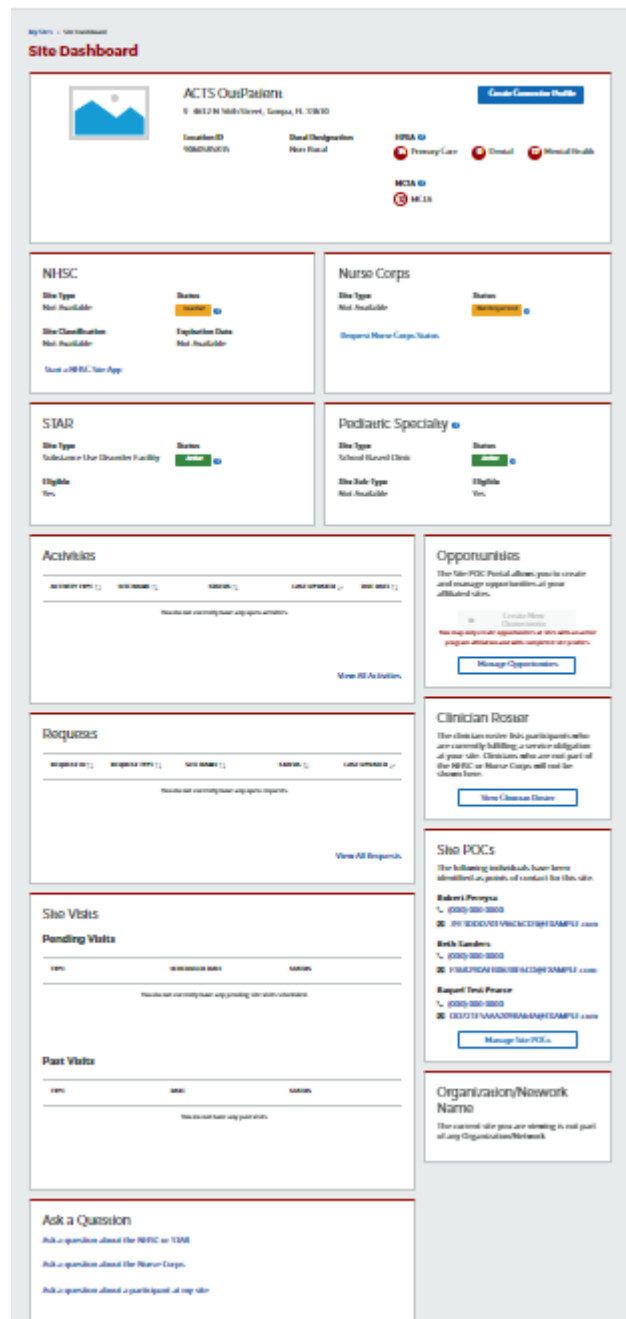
My Sites > Site Dashboard

Site Dashboard

ACTS OutPatient

4612 N 56th Street, Tampa, FL 33610

Create Connector Profile

Location ID
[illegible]

Rural Designation
Non Rural

HPSA

Primary Care

Dental

Mental Health

MCTA

MCTA

NHSC

Site Type
Not Available

Status
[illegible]

Site Classification
Not Available

Expiration Date
Not Available

Start a NHSC Site App

Nurse Corps

Site Type
Not Available

Status
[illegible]

Request Nurse Corps Status

STAR

Site Type
Substance Use Disorder Facility

Status
Active

Eligible
Yes

Pediatric Specialty

Site Type
School Based Clinic

Status
Active

Site Sub Type
Not Available

Eligible
Yes

Activities

| Activity Type | Site Name | Status | Last Updated | Due Date |
|---|---|---|---|---|
| You do not currently have any open activities | | | | |

View All Activities

Opportunities

The Site POC Portal allows you to create and manage opportunities at your affiliated sites.

Create New Opportunity

You may only create opportunities at sites with an active program affiliation and with completed site profiles.

Manage Opportunities

Requests

| Request ID | Request Type | Site Name | Status | Last Updated |
|---|---|---|---|---|
| You do not currently have any open requests | | | | |

View All Requests

Clinician Roster

The clinician roster lists participants who are currently fulfilling a service obligation at your site. Clinicians who are not part of the NHSC or Nurse Corps will not be shown here.

View Clinician Roster

Site Visits

Pending Visits

| Type | Scheduled Date | Status |
|---|---|---|
| You do not currently have any pending site visits scheduled. | | |

Past Visits

| Type | Date | Status |
|---|---|---|
| You do not have any past visits. | | |

Site POCs

The following individuals have been identified as points of contact for this site.

Robert Pereyra
(000) 000-0000
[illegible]@EXAMPLE.com

Beth Sanders
(000) 000-0000
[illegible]@EXAMPLE.com

Raquel Test Pearce
(000) 000-0000
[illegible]@EXAMPLE.com

Manage Site POCs

Organization/Network Name

The current site you are viewing is not part of any Organization/Network

Ask a Question

Ask a question about the NHSC or STAR

Ask a question about the Nurse Corps

Ask a question about a participant at my site